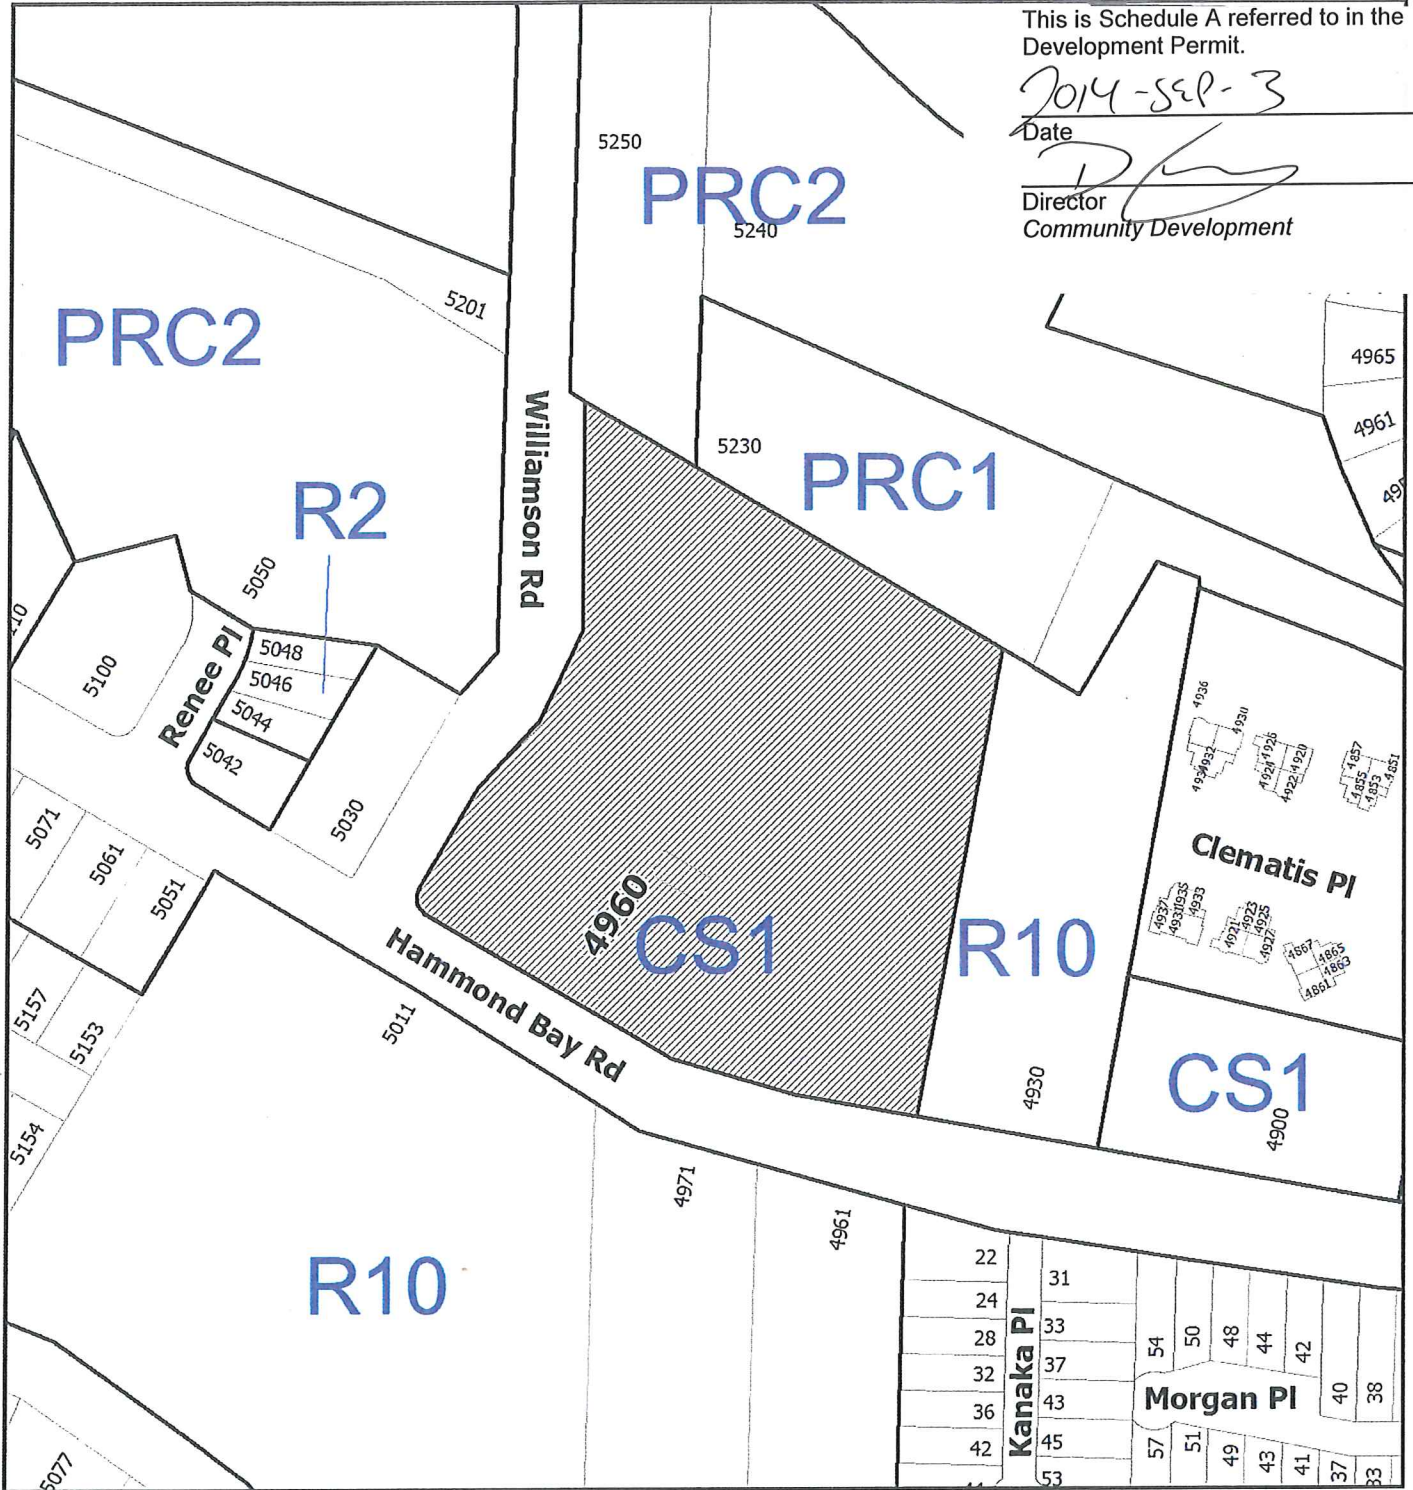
This is Schedule A referred to in the Development Permit.

2014-SEP-3
Date

Director
Community Development

5250
PRC2
5240
5201
PRC2
Williamson Rd
5230
PRC1
4965
4961
R2
5050
5048
5046
5044
5042
Renee Pl
5100
5030
5071
5061
5051
4936
4931
4932
4926
4920
4922
4857
4855
4853
4851
Clematis Pl
4937
4935
4933
4921
4923
4925
4927
4867
4865
4863
4861
4960
CS1
R10
Hammond Bay Rd
5011
5157
5153
5154
4930
CS1
4900
4971
4961
R10
22
24
28
32
36
42
Kanaka Pl
31
33
37
43
45
53
54
50
48
44
42
40
38
Morgan Pl
57
51
49
43
41
37
33
5077